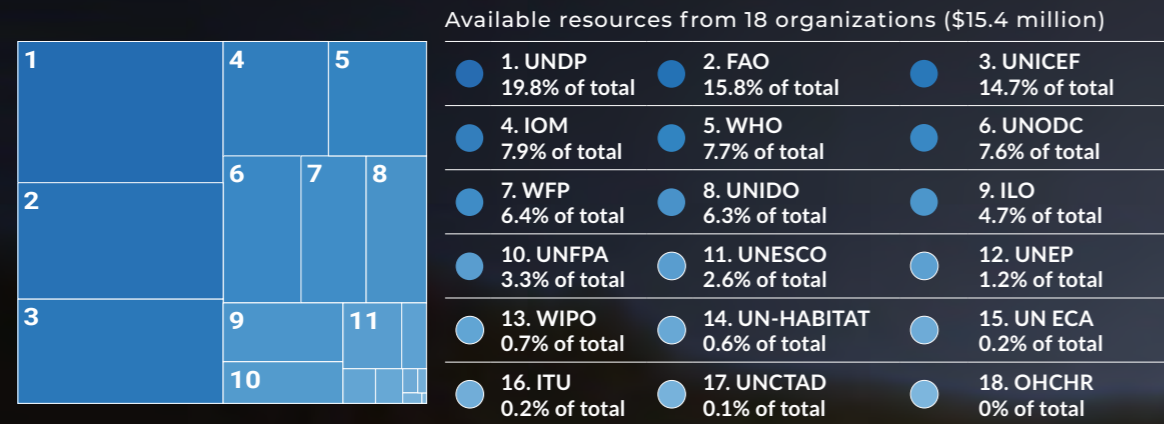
1
2
3
4
5
6
7
8
9
10
11

Available resources from 18 organizations ($15.4 million)

1. UNDP
19.8% of total

2. FAO
15.8% of total

3. UNICEF
14.7% of total

4. IOM
7.9% of total

5. WHO
7.7% of total

6. UNODC
7.6% of total

7. WFP
6.4% of total

8. UNIDO
6.3% of total

9. ILO
4.7% of total

10. UNFPA
3.3% of total

11. UNESCO
2.6% of total

12. UNEP
1.2% of total

13. WIPO
0.7% of total

14. UN-HABITAT
0.6% of total

15. UN ECA
0.2% of total

16. ITU
0.2% of total

17. UNCTAD
0.1% of total

18. OHCHR
0% of total